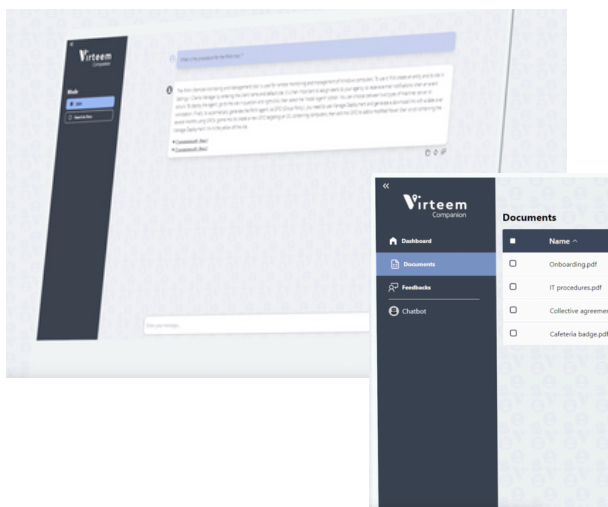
«

Virteem
Companion

Mode

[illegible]

What is the procedure for the first day?

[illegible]

Enter your message...

«

Virteem
Companion

Dashboard

Documents

Feedbacks

Chatbot

Documents

| ■ | Name ^ |
|---|---|
| ☐ | Onboarding.pdf |
| ☐ | IT procedures.pdf |
| ☐ | Collective agreemen |
| ☐ | Cafeteria badge.pdf |